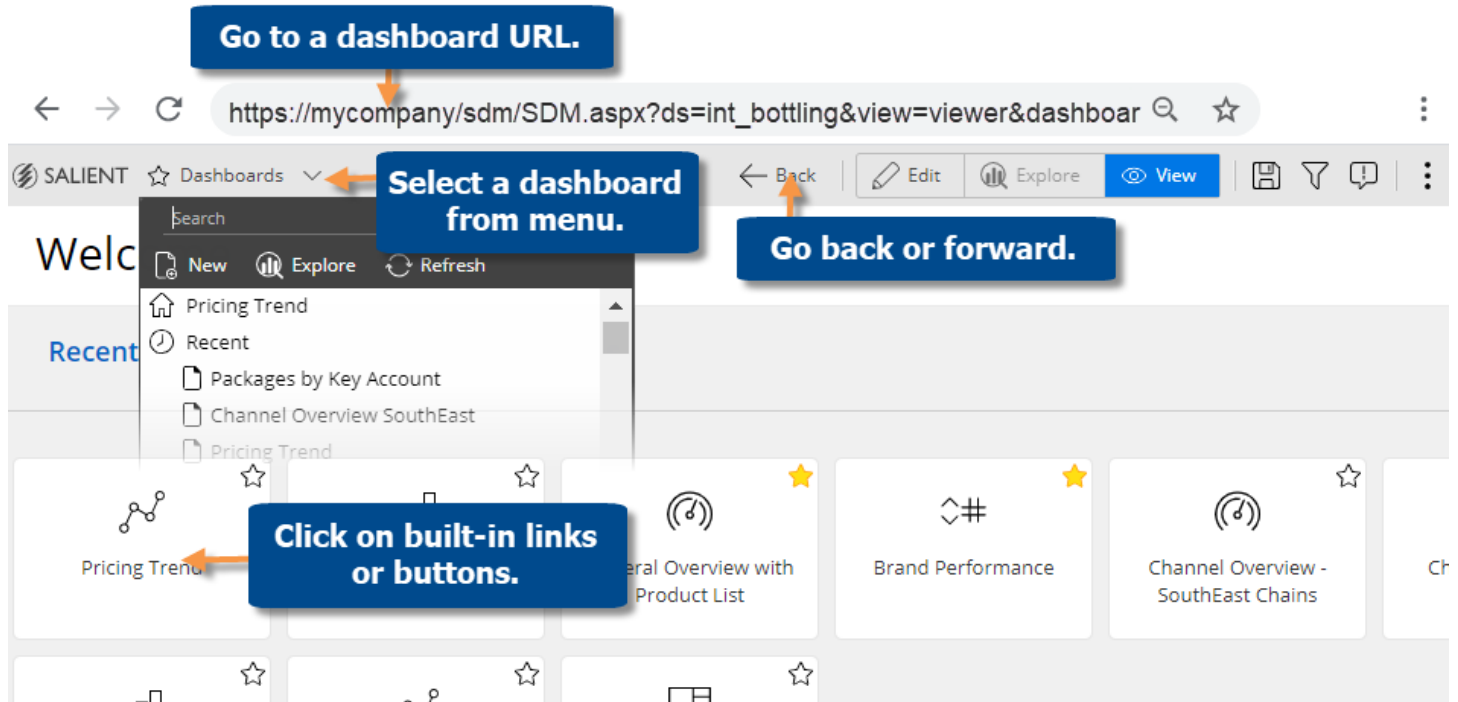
Go to a dashboard URL.

https://mycompany/sdm/SDM.aspx?ds=int_bottling&view=viewer&dashboar

SALIENT Dashboards

Select a dashboard from menu.

Back

Edit Explore View

Go back or forward.

Search

New Explore Refresh

Welc

Pricing Trend

Recent

Recent

Packages by Key Account

Channel Overview SouthEast

Pricing Trend

Pricing Trend

Click on built-in links or buttons.

eral Overview with Product List

Brand Performance

Channel Overview - SouthEast Chains

Ch